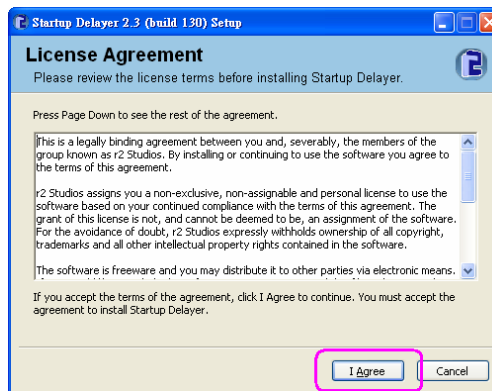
Startup Delayer 2.3 (build 130) Setup

License Agreement

Please review the license terms before installing Startup Delayer.

Press Page Down to see the rest of the agreement.

This is a legally binding agreement between you and, severably, the members of the group known as r2 Studios. By installing or continuing to use the software you agree to the terms of this agreement.

r2 Studios assigns you a non-exclusive, non-assignable and personal license to use the software based on your continued compliance with the terms of this agreement. The grant of this license is not, and cannot be deemed to be, an assignment of the software. For the avoidance of doubt, r2 Studios expressly withholds ownership of all copyright, trademarks and all other intellectual property rights contained in the software.

The software is freeware and you may distribute it to other parties via electronic means.

If you accept the terms of the agreement, click I Agree to continue. You must accept the agreement to install Startup Delayer.

I Agree

Cancel